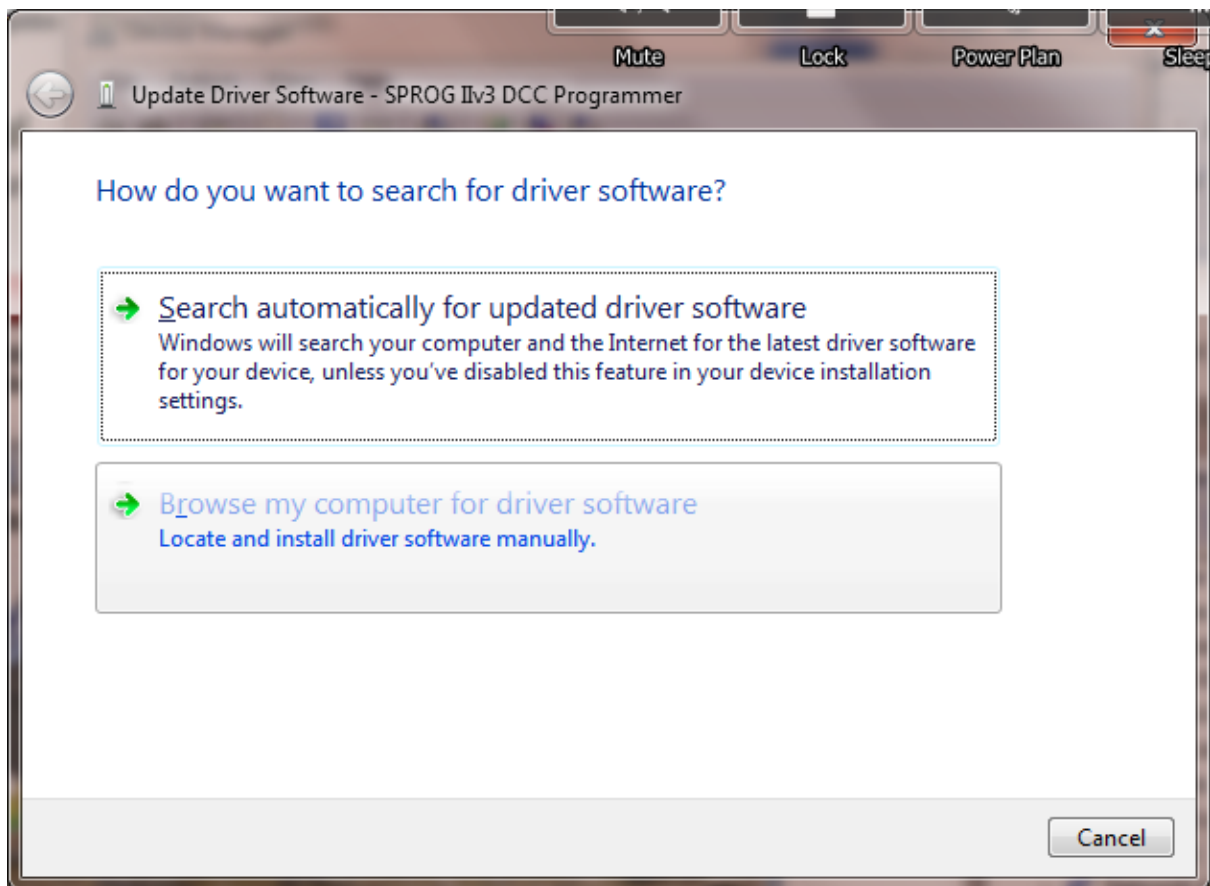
Mute
Lock
Power Plan
Sleep

Update Driver Software - SPROG IIv3 DCC Programmer

How do you want to search for driver software?

Search automatically for updated driver software
Windows will search your computer and the Internet for the latest driver software for your device, unless you've disabled this feature in your device installation settings.

Browse my computer for driver software
Locate and install driver software manually.

Cancel